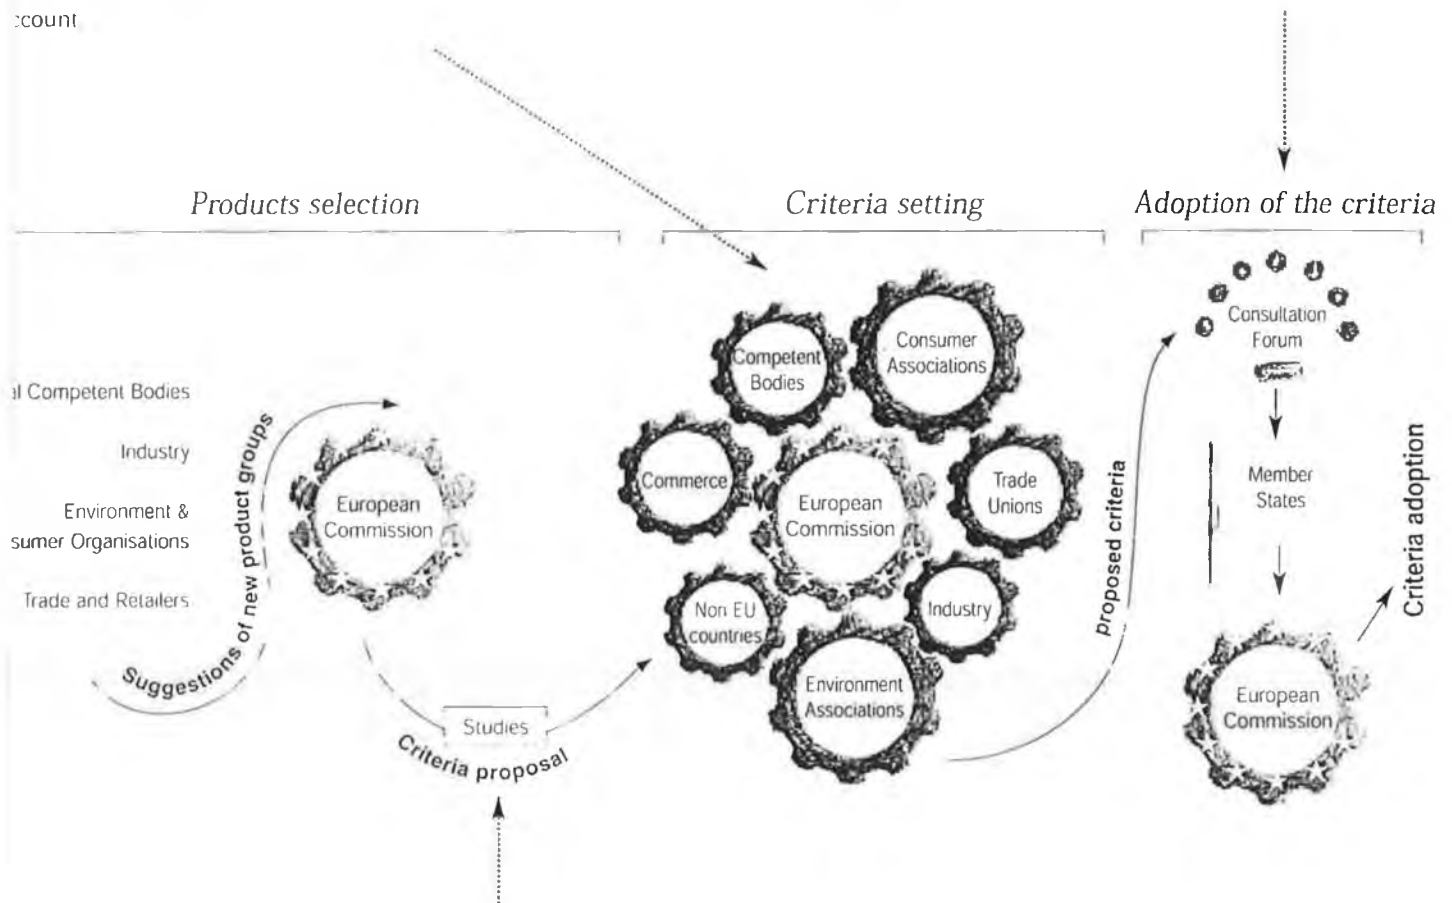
:count

Products selection

Criteria setting

Adoption of the criteria

ıl Competent Bodies

Industry

Environment &

sumer Organisations

Trade and Retailers

Suggestions of new product groups

European Commission

Studies

Criteria proposal

Competent Bodies

Consumer Associations

Commerce

European Commission

Trade Unions

Non EU countries

Industry

Environment Associations

proposed criteria

Consultation Forum

Member States

European Commission

Criteria adoption